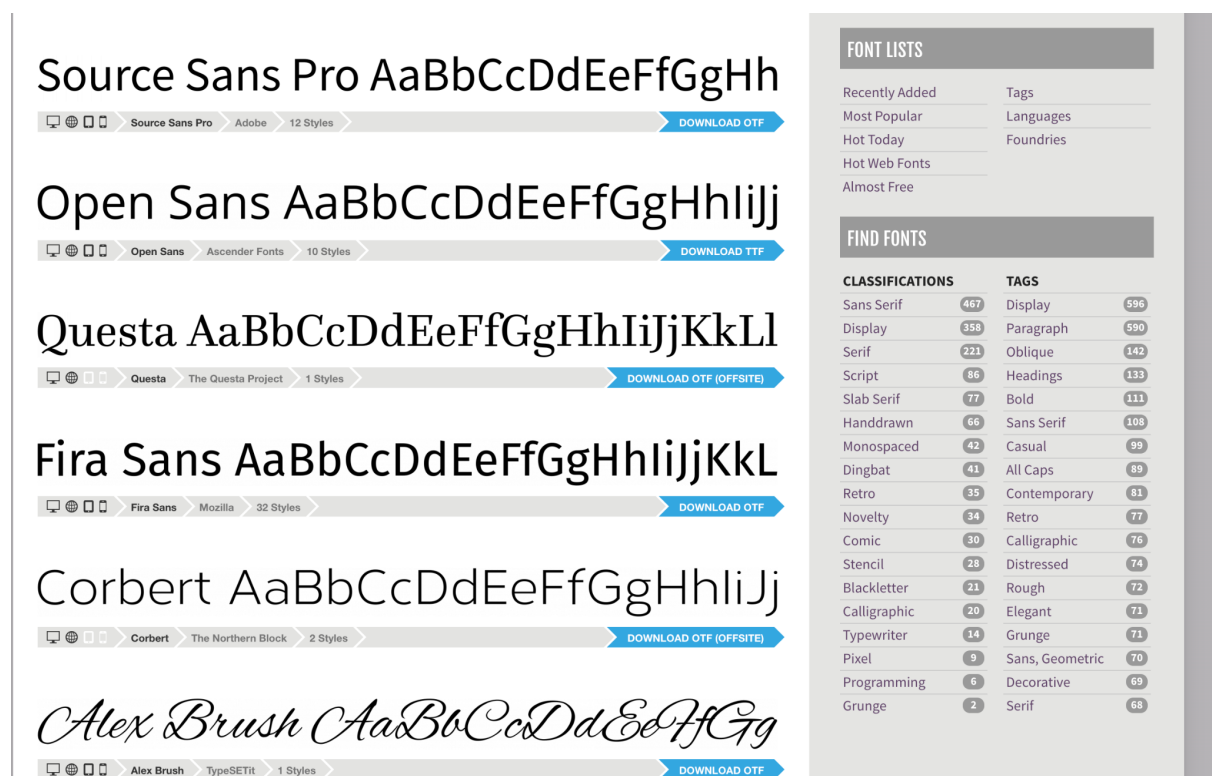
Source Sans Pro AaBbCcDdEeFfGgHh

Source Sans Pro | Adobe | 12 Styles | DOWNLOAD OTF

Open Sans AaBbCcDdEeFfGgHhIiJj

Open Sans | Ascender Fonts | 10 Styles | DOWNLOAD TTF

Questa AaBbCcDdEeFfGgHhIiJjKkLl

Questa | The Questa Project | 1 Styles | DOWNLOAD OTF (OFFSITE)

Fira Sans AaBbCcDdEeFfGgHhIiJjKkL

Fira Sans | Mozilla | 32 Styles | DOWNLOAD OTF

Corbert AaBbCcDdEeFfGgHhIiJj

Corbert | The Northern Block | 2 Styles | DOWNLOAD OTF (OFFSITE)

Alex Brush AaBbCcDdEeFfGg

Alex Brush | TypeSETit | 1 Styles | DOWNLOAD OTF

FONT LISTS

Recently Added
Most Popular
Hot Today
Hot Web Fonts
Almost Free

Tags
Languages
Foundries

FIND FONTS

| CLASSIFICATIONS | | TAGS | |
|---|---|---|---|
| Sans Serif | 467 | Display | 596 |
| Display | 358 | Paragraph | 590 |
| Serif | 221 | Oblique | 142 |
| Script | 86 | Headings | 133 |
| Slab Serif | 77 | Bold | 111 |
| Handdrawn | 66 | Sans Serif | 108 |
| Monospaced | 42 | Casual | 99 |
| Dingbat | 41 | All Caps | 89 |
| Retro | 35 | Contemporary | 81 |
| Novelty | 34 | Retro | 77 |
| Comic | 30 | Calligraphic | 76 |
| Stencil | 28 | Distressed | 74 |
| Blackletter | 21 | Rough | 72 |
| Calligraphic | 20 | Elegant | 71 |
| Typewriter | 14 | Grunge | 71 |
| Pixel | 9 | Sans, Geometric | 70 |
| Programming | 6 | Decorative | 69 |
| Grunge | 2 | Serif | 68 |